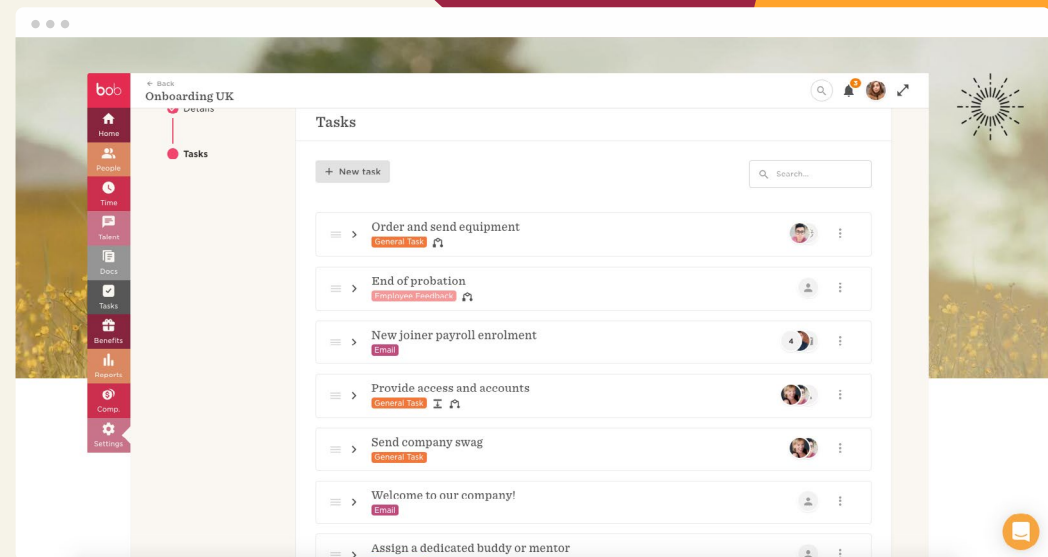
bob

Home

People

Time

Talent

Docs

Tasks

Benefits

Reports

Comp.

Settings

← Back

Onboarding UK

3

Details

Tasks

Tasks

+ New task

Search...

Order and send equipment

General Task

End of probation

Employee Feedback

New joiner payroll enrolment

Email

4

Provide access and accounts

General Task

Send company swag

General Task

Welcome to our company!

Email

Assign a dedicated buddy or mentor